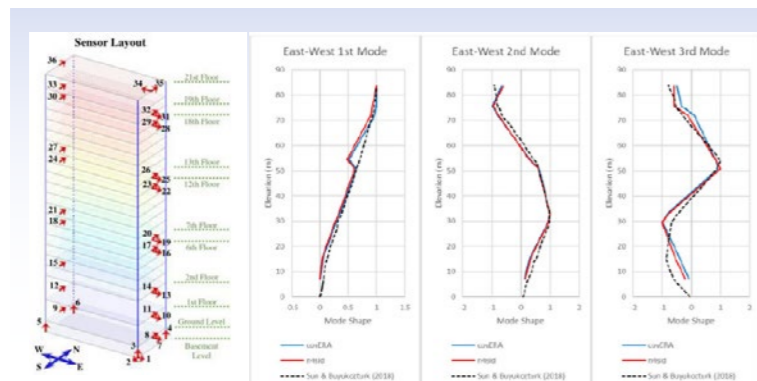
Sensor Layout

36
35
34
33
30
32
31
29
28
27
24
26
25
23
22
21
18
20
19
17
16
15
14
13
12
11
10
9
6
8
4
5
3
7
2
1

21st Floor
19th Floor
18th Floor
13th Floor
12th Floor
7th Floor
6th Floor
2nd Floor
1st Floor
Ground Level
Basement Level

W
N
S
E

East-West 1st Mode
90
80
70
60
50
40
30
20
10
0
-0.5
0
0.5
1
1.5
Elevation (m)
Mode Shape
ssnERA
n4sid
Sun & Buyukozturk (2016)

East-West 2nd Mode
90
80
70
60
50
40
30
20
10
0
-2
-1
0
1
2
Elevation (m)
Mode Shape
ssnERA
n4sid
Sun & Buyukozturk (2016)

East-West 3rd Mode
90
80
70
60
50
40
30
20
10
0
-2
-1
0
1
2
Elevation (m)
Mode Shape
ssnERA
n4sid
Sun & Buyukozturk (2016)